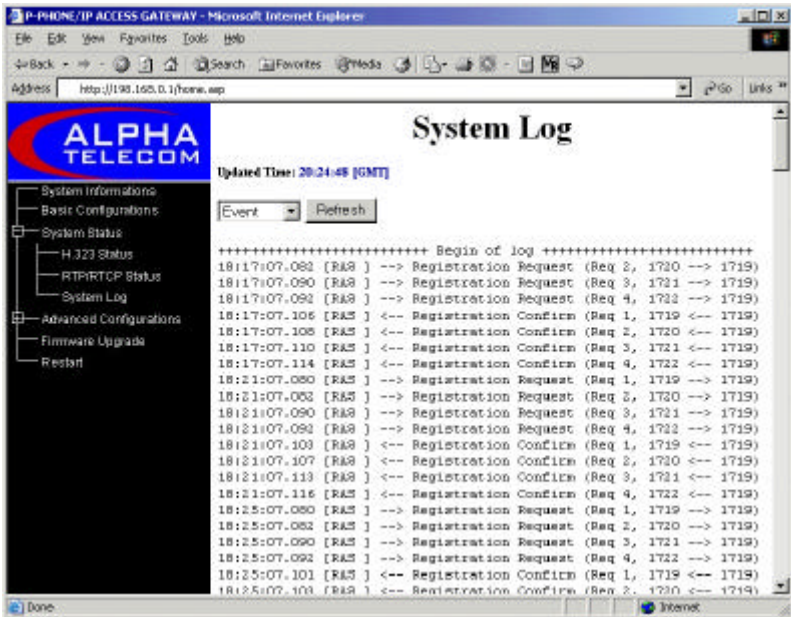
P-PHONE/IP ACCESS GATEWAY - Microsoft Internet Explorer

File Edit View Favorites Tools Help

Back Search Favorites Media

Address http://198.168.0.1/home.asp Go Links

ALPHA TELECOM

System Informations
Basic Configurations
System Status
H.323 Status
RTP/RTCP Status
System Log
Advanced Configurations
Firmware Upgrade
Restart

System Log

Updated Time: 20:24:48 [GMT]

Event Refresh

++++++++++++++++++++++++++ Begin of log ++++++++++++++++++++++++++
18:17:07.082 [RAS ] --> Registration Request (Req 2, 1720 --> 1719)
18:17:07.090 [RAS ] --> Registration Request (Req 3, 1721 --> 1719)
18:17:07.092 [RAS ] --> Registration Request (Req 4, 1722 --> 1719)
18:17:07.106 [RAS ] <-- Registration Confirm (Req 1, 1719 <-- 1719)
18:17:07.108 [RAS ] <-- Registration Confirm (Req 2, 1720 <-- 1719)
18:17:07.110 [RAS ] <-- Registration Confirm (Req 3, 1721 <-- 1719)
18:17:07.114 [RAS ] <-- Registration Confirm (Req 4, 1722 <-- 1719)
18:21:07.080 [RAS ] --> Registration Request (Req 1, 1719 --> 1719)
18:21:07.082 [RAS ] --> Registration Request (Req 2, 1720 --> 1719)
18:21:07.090 [RAS ] --> Registration Request (Req 3, 1721 --> 1719)
18:21:07.092 [RAS ] --> Registration Request (Req 4, 1722 --> 1719)
18:21:07.103 [RAS ] <-- Registration Confirm (Req 1, 1719 <-- 1719)
18:21:07.107 [RAS ] <-- Registration Confirm (Req 2, 1720 <-- 1719)
18:21:07.113 [RAS ] <-- Registration Confirm (Req 3, 1721 <-- 1719)
18:21:07.116 [RAS ] <-- Registration Confirm (Req 4, 1722 <-- 1719)
18:25:07.080 [RAS ] --> Registration Request (Req 1, 1719 --> 1719)
18:25:07.082 [RAS ] --> Registration Request (Req 2, 1720 --> 1719)
18:25:07.090 [RAS ] --> Registration Request (Req 3, 1721 --> 1719)
18:25:07.092 [RAS ] --> Registration Request (Req 4, 1722 --> 1719)
18:25:07.101 [RAS ] <-- Registration Confirm (Req 1, 1719 <-- 1719)
18:25:07.103 [RAS ] <-- Registration Confirm (Req 2, 1720 <-- 1719)

Done Internet